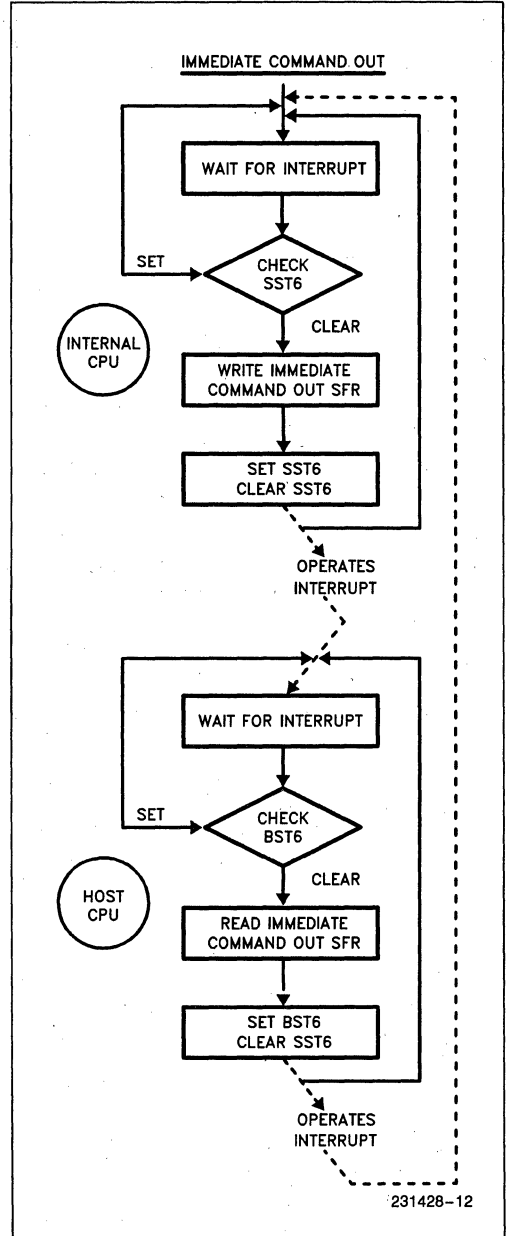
IMMEDIATE COMMAND OUT

WAIT FOR INTERRUPT

SET

CHECK SST6

CLEAR

INTERNAL CPU

WRITE IMMEDIATE COMMAND OUT SFR

SET SST6 CLEAR SST6

OPERATES INTERRUPT

WAIT FOR INTERRUPT

SET

CHECK BST6

CLEAR

HOST CPU

READ IMMEDIATE COMMAND OUT SFR

SET BST6 CLEAR SST6

OPERATES INTERRUPT

231428–12